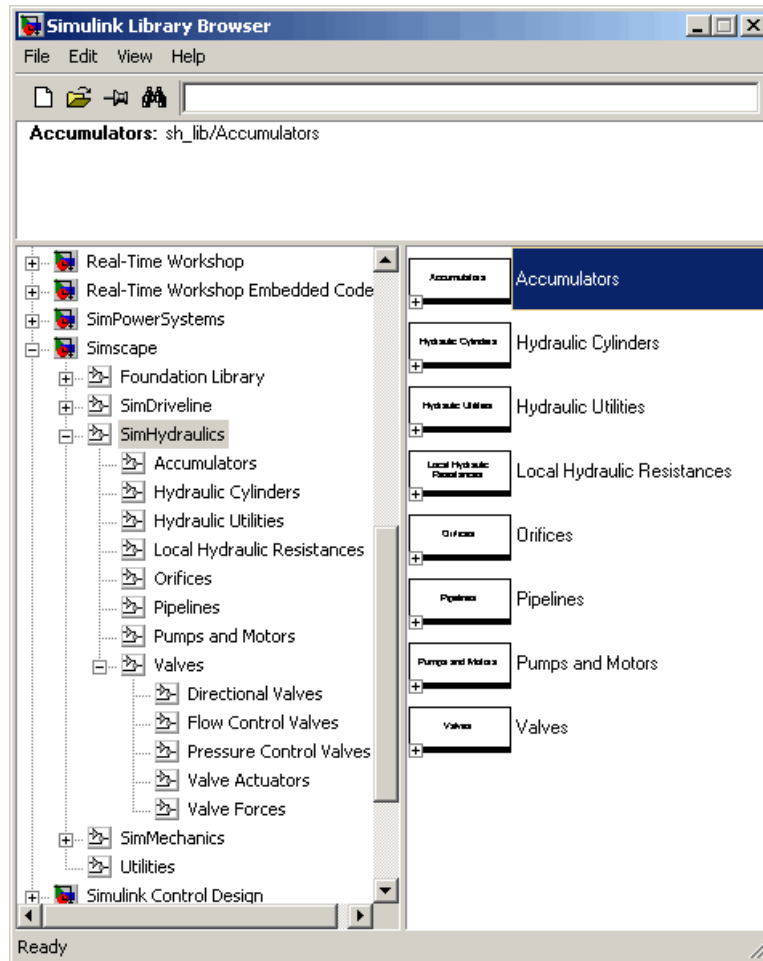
Simulink Library Browser

File Edit View Help

Accumulators: sh_lib/Accumulators

Real-Time Workshop
Real-Time Workshop Embedded Code
SimPowerSystems
Simscape
Foundation Library
SimDriveline
SimHydraulics
Accumulators
Hydraulic Cylinders
Hydraulic Utilities
Local Hydraulic Resistances
Orifices
Pipelines
Pumps and Motors
Valves
Directional Valves
Flow Control Valves
Pressure Control Valves
Valve Actuators
Valve Forces
SimMechanics
Utilities
Simulink Control Design

Accumulators
Accumulators
Hydraulic Cylinders
Hydraulic Cylinders
Hydraulic Utilities
Hydraulic Utilities
Local Hydraulic Resistances
Local Hydraulic Resistances
Orifices
Orifices
Pipelines
Pipelines
Pumps and Motors
Pumps and Motors
Valves
Valves

Ready